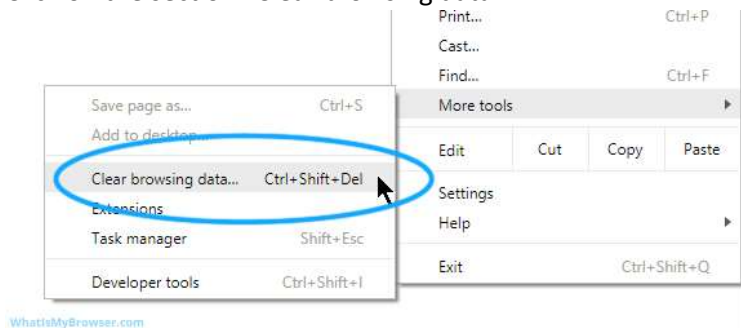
Print... Ctrl+P
Cast...
Find... Ctrl+F
More tools
Edit Cut Copy Paste
Settings
Help
Exit Ctrl+Shift+Q

Save page as... Ctrl+S
Add to desktop...
Clear browsing data... Ctrl+Shift+Del
Extensions
Task manager Shift+Esc
Developer tools Ctrl+Shift+I

WhatIsMyBrowser.com